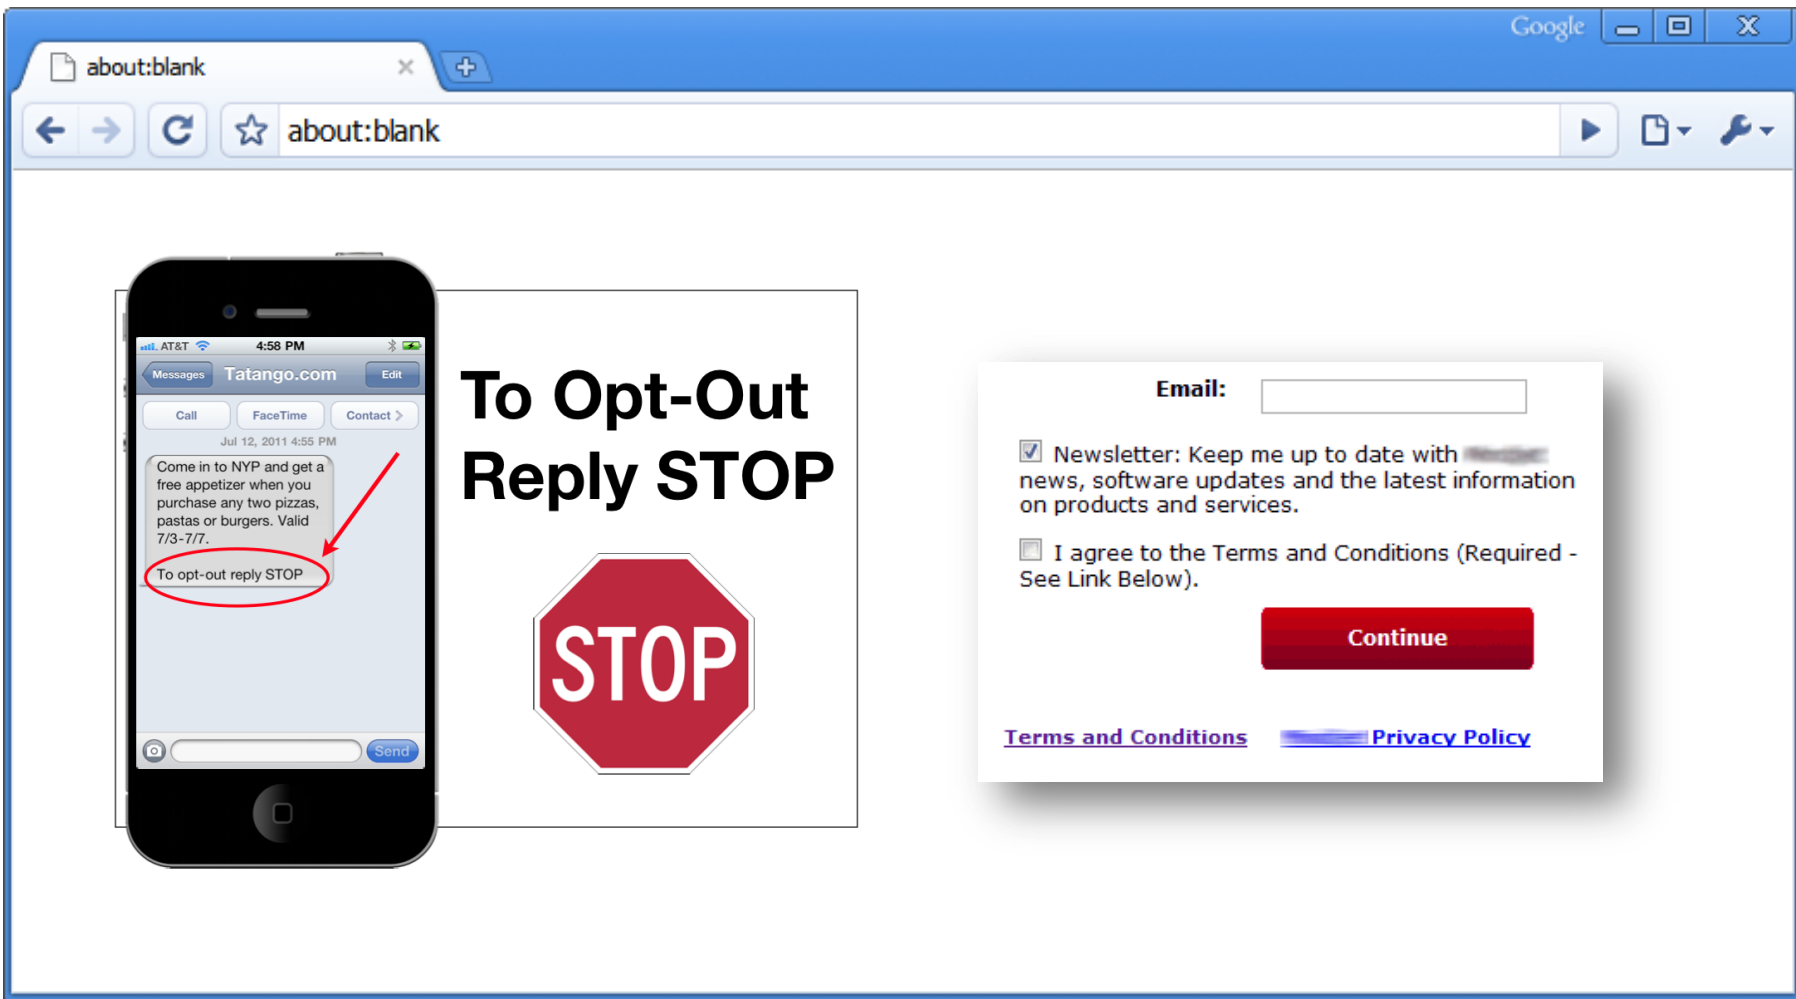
Google

about:blank

about:blank

AT&T 4:58 PM

Messages Tatango.com Edit

Call FaceTime Contact

Jul 12, 2011 4:55 PM

Come in to NYP and get a free appetizer when you purchase any two pizzas, pastas or burgers. Valid 7/3-7/7.

To opt-out reply STOP

Send

To Opt-Out Reply STOP

STOP

Email:

Newsletter: Keep me up to date with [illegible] news, software updates and the latest information on products and services.

I agree to the Terms and Conditions (Required - See Link Below).

Continue

Terms and Conditions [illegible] Privacy Policy